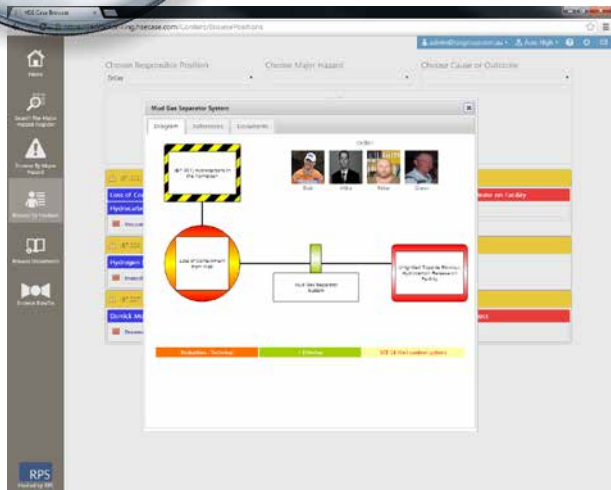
HSE Case Browse

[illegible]ng.hsecase.com/Content/BrowsePositions

admin@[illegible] Auto High

Home

Search The Major Hazard Register

Browse By Major Hazard

Browse By Position

Browse Documents

Browse BowTie

Choose Responsible Position

Driller

Choose Major Hazard

Choose Cause or Outcome

Mud Gas Separator System

Diagram

References

Documents

Loss of Co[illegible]

Hydrocarbo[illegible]

Hydrogen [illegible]

Derrick M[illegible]

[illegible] on Facility

Bob

Mike

Peter

Steve

Loss of Containment from Well

Mud Gas Separator System

Degraded Towards Serious Environmental Release on Facility

RPS

Hosted by RPS